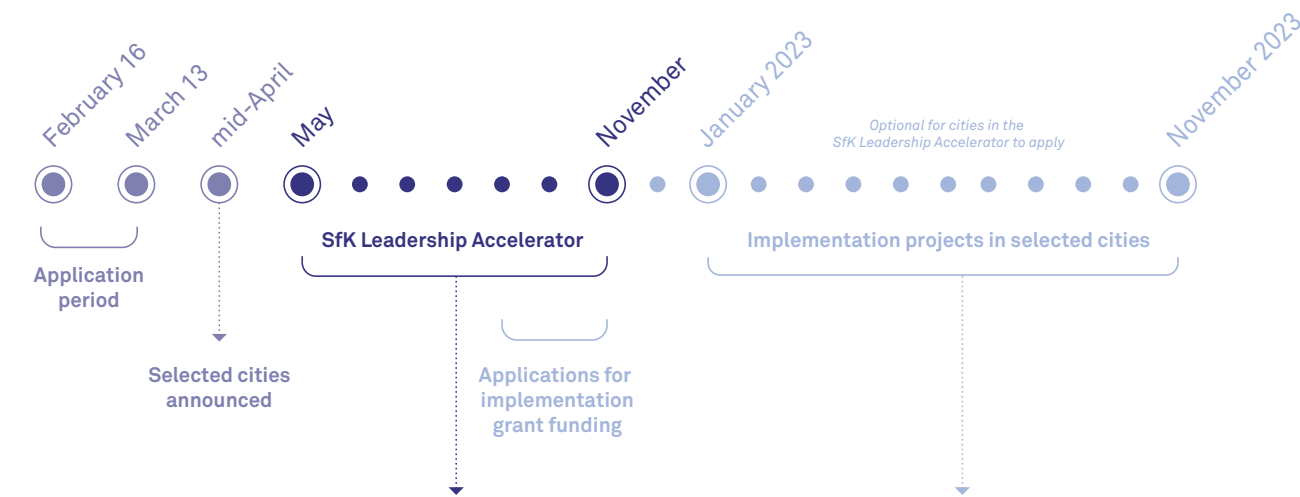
February 16
March 13
mid-April
May
November
January 2023
Optional for cities in the SfK Leadership Accelerator to apply
November 2023

Application period

SfK Leadership Accelerator

Implementation projects in selected cities

Selected cities announced

Applications for implementation grant funding